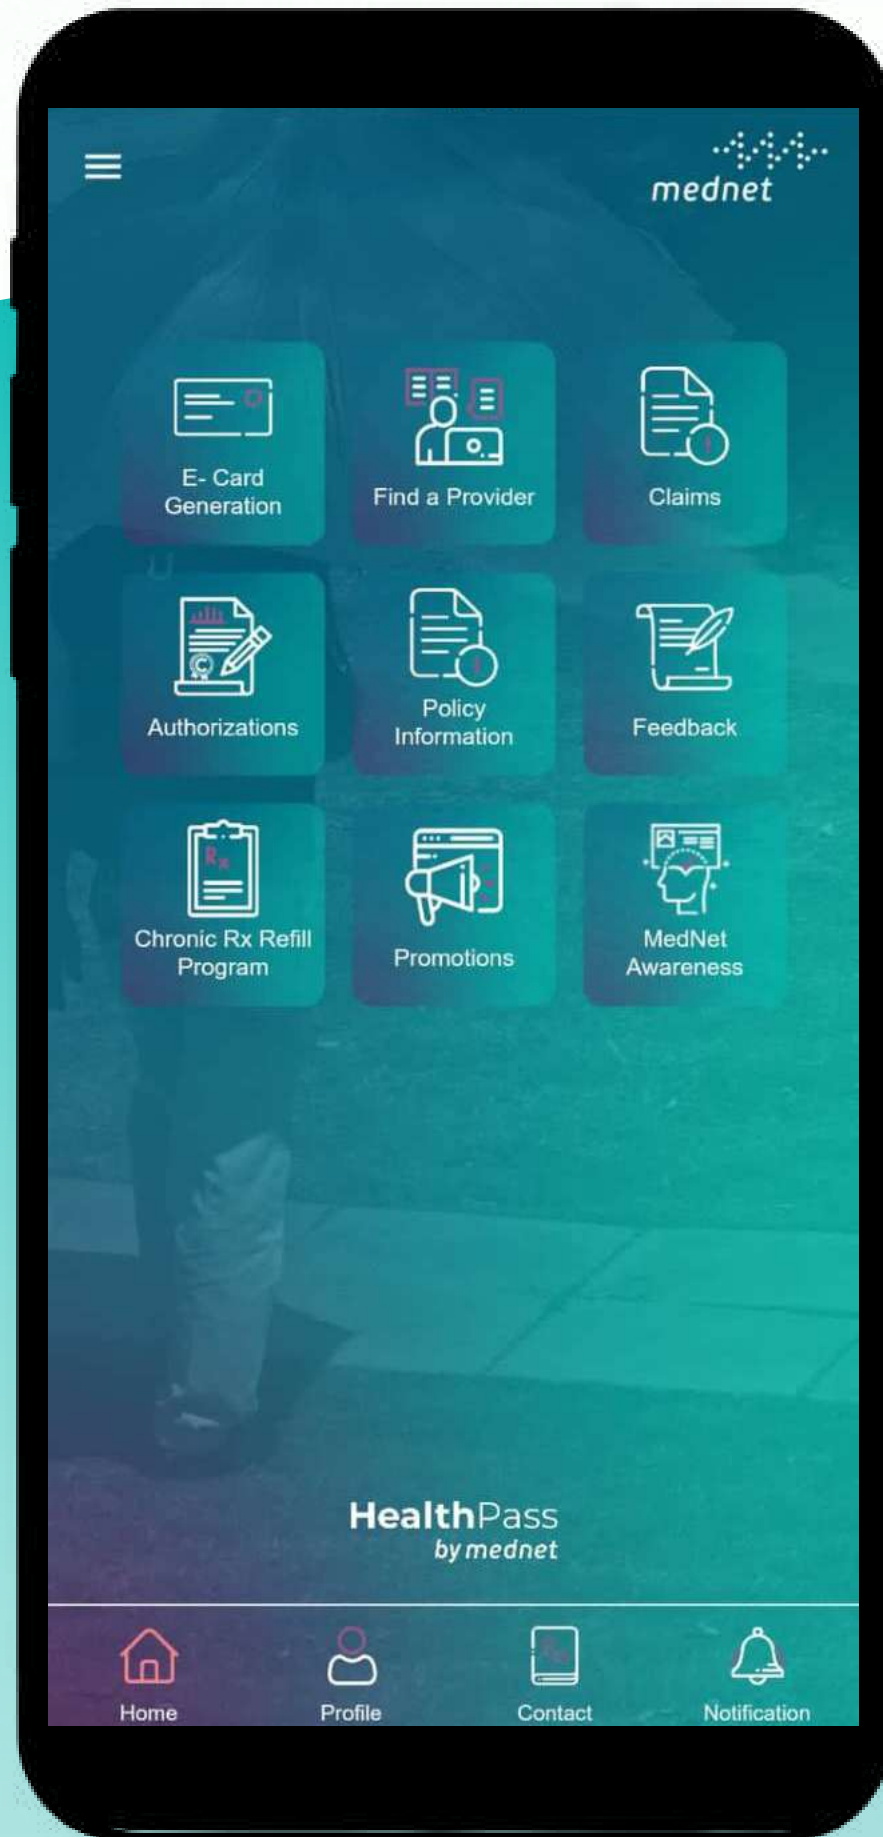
mednet

E- Card Generation

Find a Provider

Claims

Authorizations

Policy Information

Feedback

Chronic Rx Refill Program

Promotions

MedNet Awareness

HealthPass
by mednet

Home

Profile

Contact

Notification